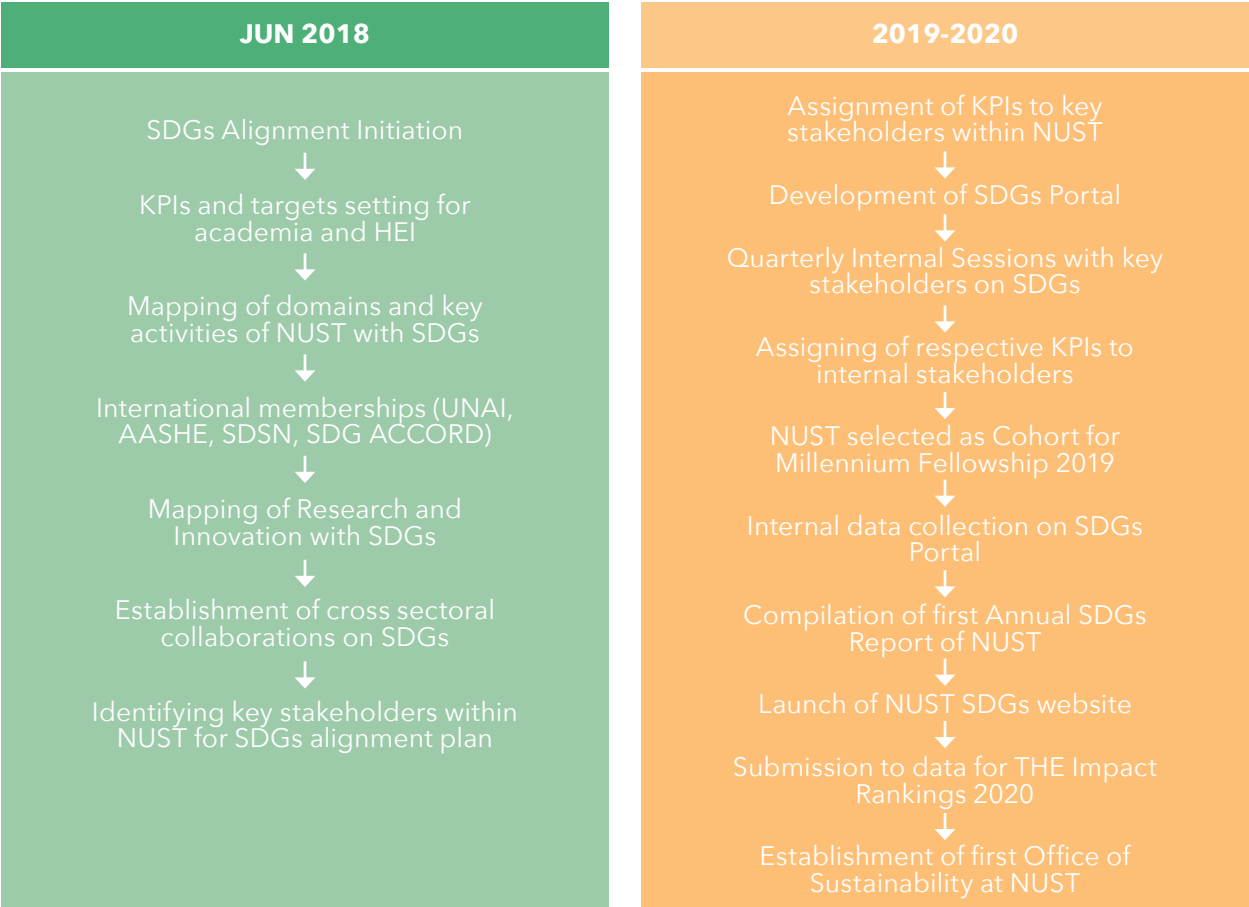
JUN 2018

SDGs Alignment Initiation

KPIs and targets setting for academia and HEI

Mapping of domains and key activities of NUST with SDGs

International memberships (UNAI, AASHE, SDSN, SDG ACCORD)

Mapping of Research and Innovation with SDGs

Establishment of cross sectoral collaborations on SDGs

Identifying key stakeholders within NUST for SDGs alignment plan

2019-2020

Assignment of KPIs to key stakeholders within NUST

Development of SDGs Portal

Quarterly Internal Sessions with key stakeholders on SDGs

Assigning of respective KPIs to internal stakeholders

NUST selected as Cohort for Millennium Fellowship 2019

Internal data collection on SDGs Portal

Compilation of first Annual SDGs Report of NUST

Launch of NUST SDGs website

Submission to data for THE Impact Rankings 2020

Establishment of first Office of Sustainability at NUST